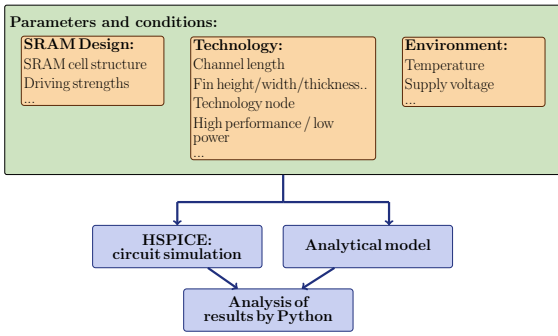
Parameters and conditions:

SRAM Design:
SRAM cell structure
Driving strengths
...

Technology:
Channel length
Fin height/width/thickness..
Technology node
High performance / low power
...

Environment:
Temperature
Supply voltage
...

HSPICE:
circuit simulation

Analytical model

Analysis of
results by Python